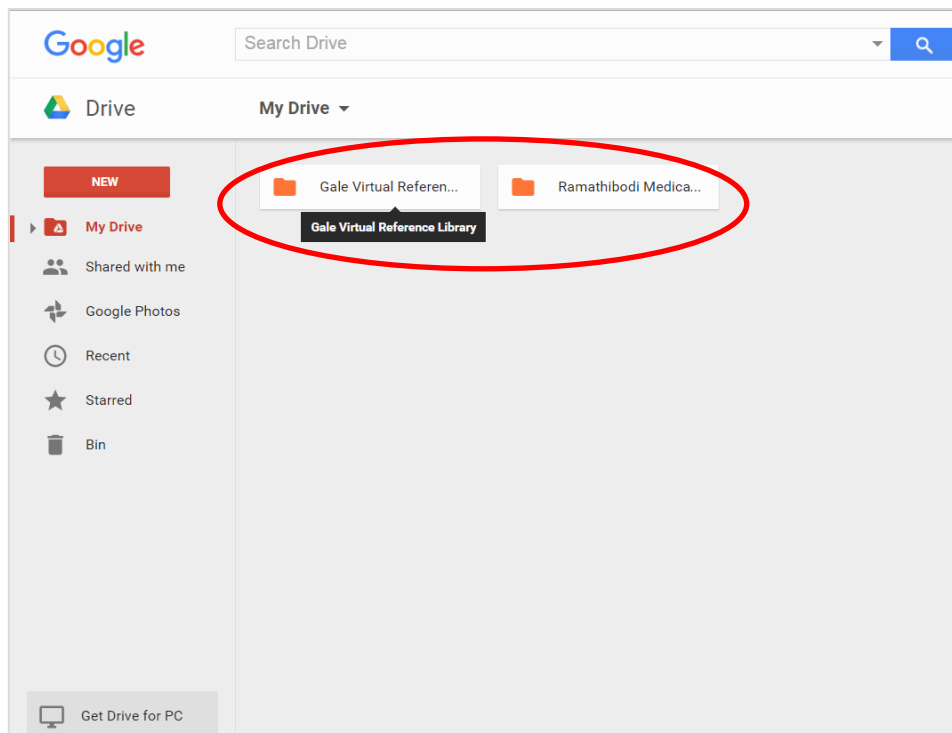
Google

Search Drive

Drive

My Drive

NEW

My Drive

Shared with me

Google Photos

Recent

Starred

Bin

Gale Virtual Referen...

Gale Virtual Reference Library

Ramathibodi Medica...

Get Drive for PC